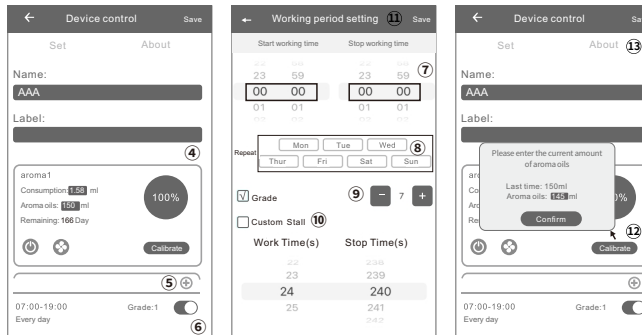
Device control Save

Set About

Name:

AAA

Label:

④

aroma1

Consumption: 1.58 ml

Aroma oils: 150 ml

Remaining: 166 Day

100%

Calibrate

⑤

07:00-19:00 Grade:1

Every day

⑥

Working period setting ⑪ Save

Start working time Stop working time

23 59 23 59

00 00 00 00

01 01 01 01

⑦

Repeat Mon Tue Wed Thur Fri Sat Sun ⑧

Grade ⑨ − 7 +

Custom Stall ⑩

Work Time(s) Stop Time(s)

236

23 239

24 240

25 241

242

Device control Save

Set About ⑬

Name:

AAA

Label:

Please enter the current amount of aroma oils

Last time: 150ml

Aroma oils: 145 ml

Confirm

0%

⑫

Calibrate

07:00-19:00 Grade:1

Every day